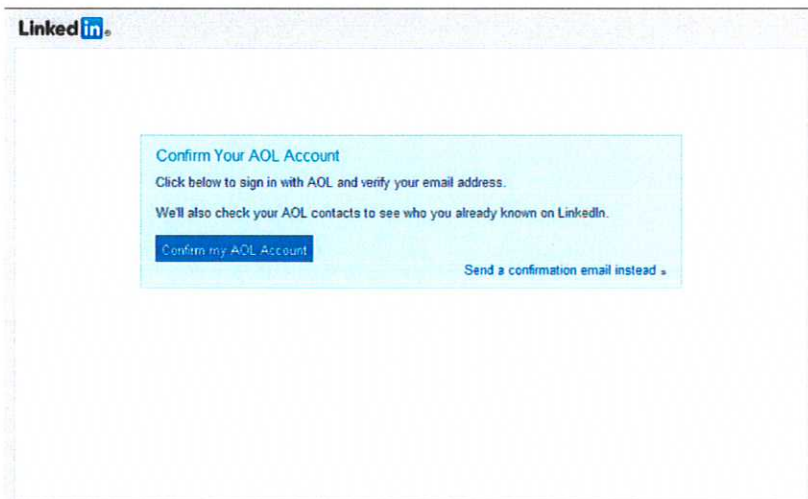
Linked in

Confirm Your AOL Account

Click below to sign in with AOL and verify your email address.

We'll also check your AOL contacts to see who you already known on LinkedIn.

Confirm my AOL Account

Send a confirmation email instead »